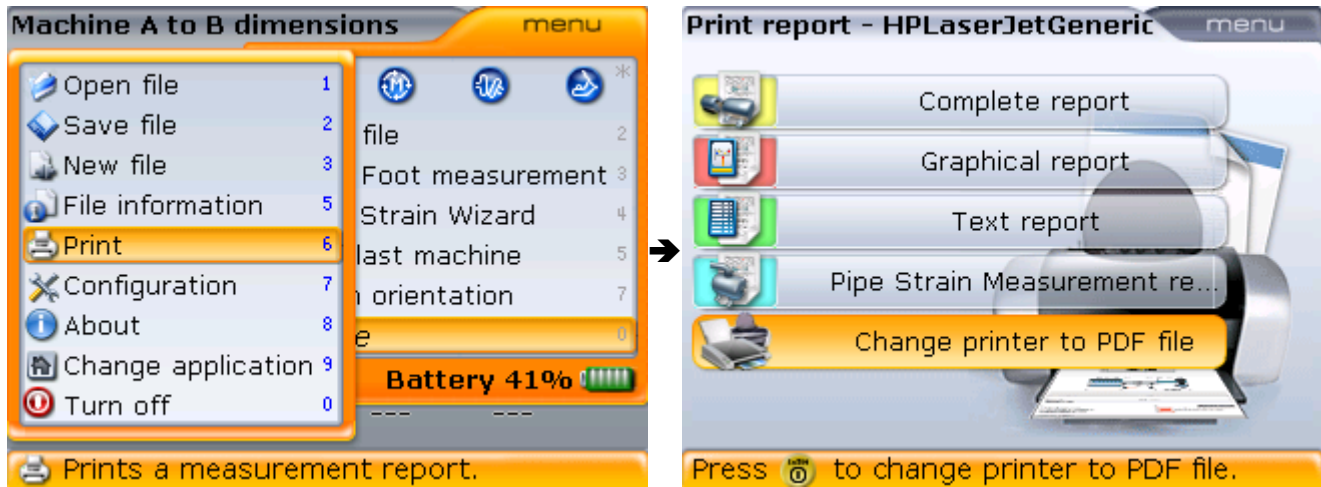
Machine A to B dimensions
menu

Open file 1
Save file 2
New file 3
File information 5
Print 6
Configuration 7
About 8
Change application 9
Turn off 0

file 2
Foot measurement 3
Strain Wizard 4
last machine 5
n orientation 7
e 0

Battery 41%
--- ---

Prints a measurement report.

Print report - HPLaserJetGeneric
menu

Complete report
Graphical report
Text report
Pipe Strain Measurement re...
Change printer to PDF file

Press 0 to change printer to PDF file.